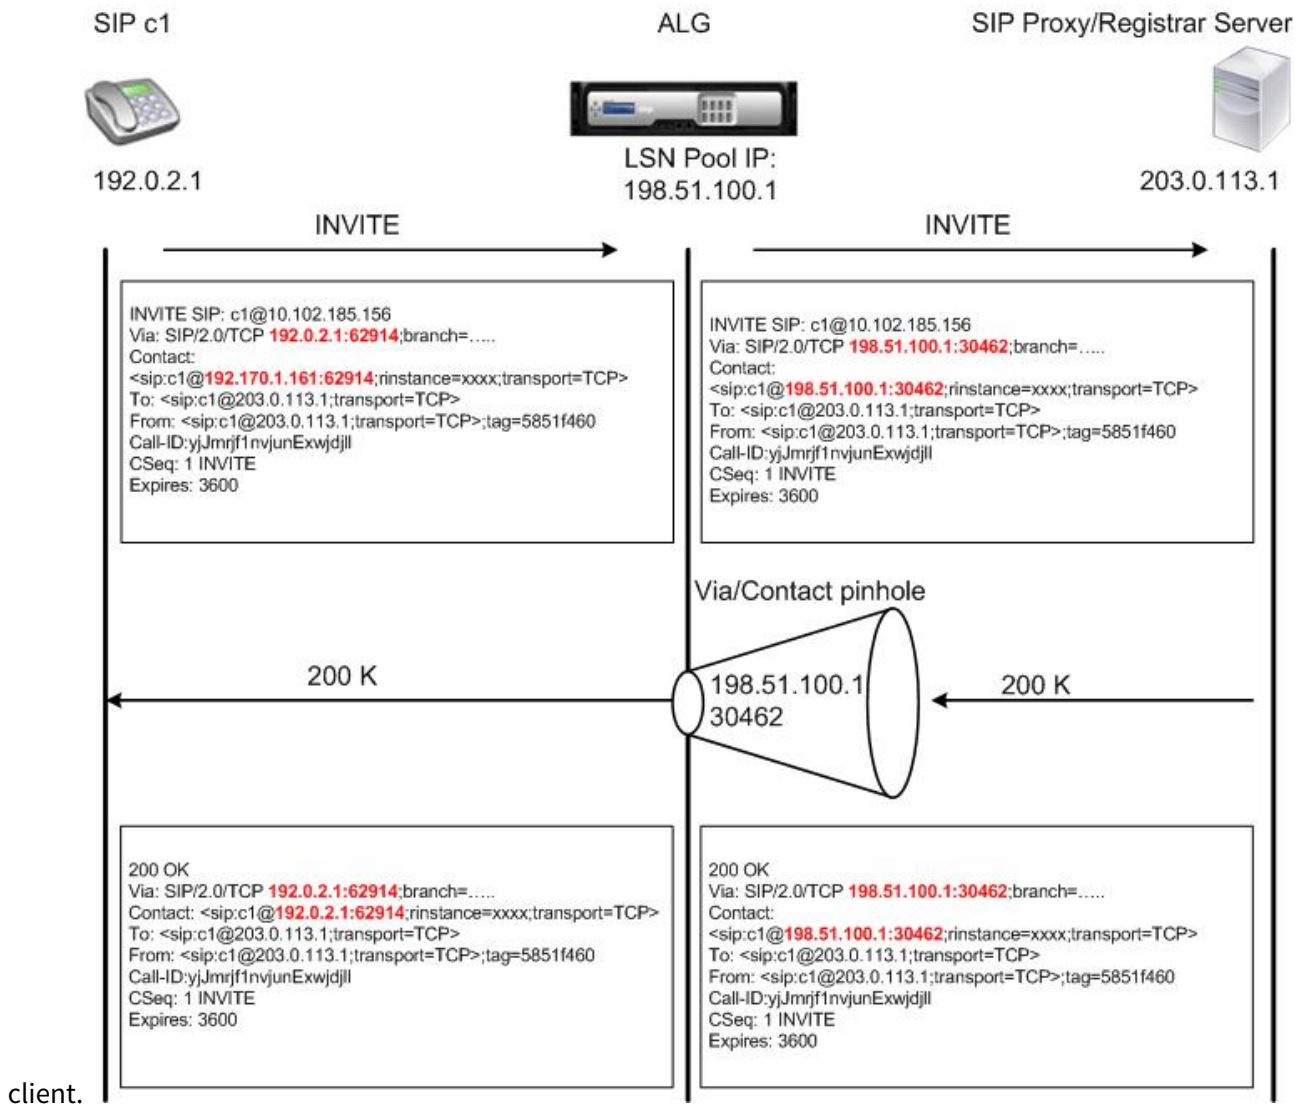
SIP c1

ALG

SIP Proxy/Registrar Server

192.0.2.1

LSN Pool IP: 198.51.100.1

203.0.113.1

INVITE

INVITE

INVITE SIP: c1@10.102.185.156
Via: SIP/2.0/TCP 192.0.2.1:62914;branch=.....
Contact:
<sip:c1@192.170.1.161:62914;rinstance=xxxx;transport=TCP>
To: <sip:c1@203.0.113.1;transport=TCP>
From: <sip:c1@203.0.113.1;transport=TCP>;tag=5851f460
Call-ID:yjJmrjf1nvjunExwjdjll
CSeq: 1 INVITE
Expires: 3600

INVITE SIP: c1@10.102.185.156
Via: SIP/2.0/TCP 198.51.100.1:30462;branch=.....
Contact:
<sip:c1@198.51.100.1:30462;rinstance=xxxx;transport=TCP>
To: <sip:c1@203.0.113.1;transport=TCP>
From: <sip:c1@203.0.113.1;transport=TCP>;tag=5851f460
Call-ID:yjJmrjf1nvjunExwjdjll
CSeq: 1 INVITE
Expires: 3600

Via/Contact pinhole

200 K

198.51.100.1
30462

200 K

200 OK
Via: SIP/2.0/TCP 192.0.2.1:62914;branch=.....
Contact: <sip:c1@192.0.2.1:62914;rinstance=xxxx;transport=TCP>
To: <sip:c1@203.0.113.1;transport=TCP>
From: <sip:c1@203.0.113.1;transport=TCP>;tag=5851f460
Call-ID:yjJmrjf1nvjunExwjdjll
CSeq: 1 INVITE
Expires: 3600

200 OK
Via: SIP/2.0/TCP 198.51.100.1:30462;branch=.....
Contact:
<sip:c1@198.51.100.1:30462;rinstance=xxxx;transport=TCP>
To: <sip:c1@203.0.113.1;transport=TCP>
From: <sip:c1@203.0.113.1;transport=TCP>;tag=5851f460
Call-ID:yjJmrjf1nvjunExwjdjll
CSeq: 1 INVITE
Expires: 3600

client.